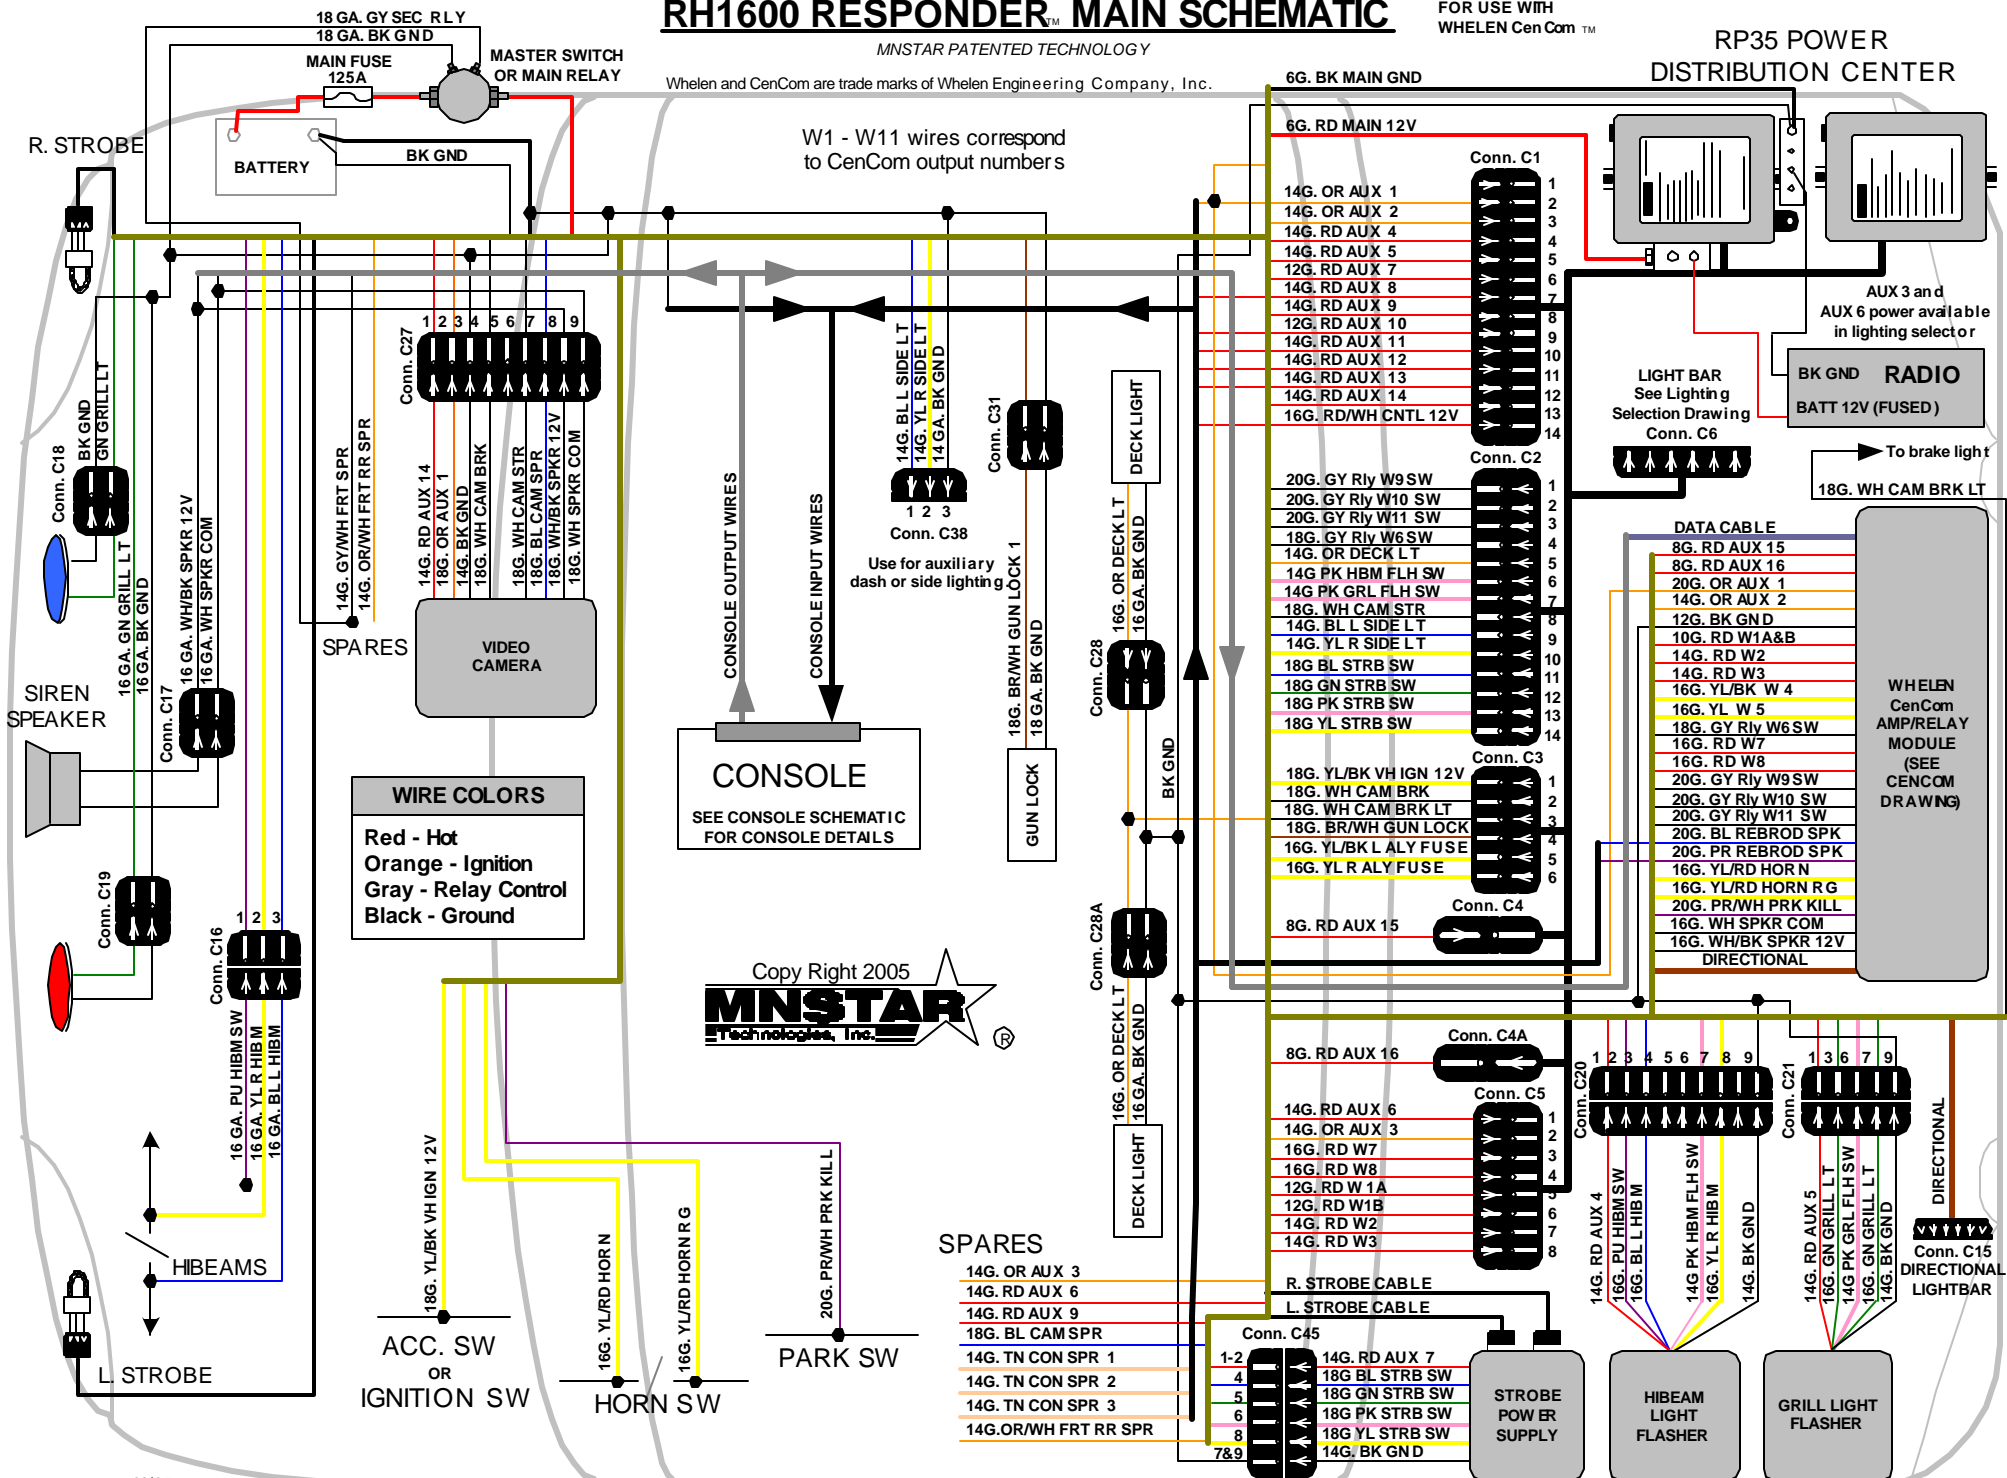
RH1600 RESPONDER™ MAIN SCHEMATIC
FOR USE WITH WHELEN CenCom ™
MNSTAR PATENTED TECHNOLOGY
Whelen and CenCom are trade marks of Whelen Engineering Company, Inc.

RP35 POWER DISTRIBUTION CENTER

18 GA. GY SEC RLY
18 GA. BK GND
MAIN FUSE 125A
MASTER SWITCH OR MAIN RELAY
R. STROBE
BATTERY
BK GND
6G. BK MAIN GND
6G. RD MAIN 12V
W1 - W11 wires correspond to CenCom output numbers

Conn. C1
14G. OR AUX 1
14G. OR AUX 2
14G. RD AUX 4
14G. RD AUX 5
12G. RD AUX 7
14G. RD AUX 8
14G. RD AUX 9
12G. RD AUX 10
14G. RD AUX 11
14G. RD AUX 12
14G. RD AUX 13
14G. RD AUX 14
16G. RD/WH CNTL 12V
1 2 3 4 5 6 7 8 9 10 11 12 13 14

AUX 3 and AUX 6 power available in lighting selector
BK GND RADIO
BATT 12V (FUSED)
LIGHT BAR See Lighting Selection Drawing Conn. C6
To brake light
18G. WH CAM BRK LT

Conn. C2
20G. GY Rly W9 SW
20G. GY Rly W10 SW
20G. GY Rly W11 SW
18G. GY Rly W6 SW
14G. OR DECK LT
14G PK HBM FLH SW
14G PK GRL FLH SW
18G. WH CAM STR
14G. BL L SIDE LT
14G. YL R SIDE LT
18G BL STRB SW
18G GN STRB SW
18G PK STRB SW
18G YL STRB SW
1 2 3 4 5 6 7 8 9 10 11 12 13 14

DATA CABLE
8G. RD AUX 15
8G. RD AUX 16
20G. OR AUX 1
14G. OR AUX 2
12G. BK GND
10G. RD W1A&B
14G. RD W2
14G. RD W3
16G. YL/BK W 4
16G. YL W 5
18G. GY Rly W6 SW
16G. RD W7
16G. RD W8
20G. GY Rly W9 SW
20G. GY Rly W10 SW
20G. GY Rly W11 SW
20G. BL REBROD SPK
20G. PR REBROD SPK
16G. YL/RD HORN
16G. YL/RD HORN RG
20G. PR/WH PRK KILL
16G. WH SPKR COM
16G. WH/BK SPKR 12V
DIRECTIONAL
WHELEN CenCom AMP/RELAY MODULE (SEE CENCOM DRAWING)

Conn. C3
18G. YL/BK VH IGN 12V
18G. WH CAM BRK
18G. WH CAM BRK LT
18G. BR/WH GUN LOCK
16G. YL/BK L ALY FUSE
16G. YL R ALY FUSE
1 2 3 4 5 6
Conn. C4
8G. RD AUX 15
1
Conn. C4A
8G. RD AUX 16
Conn. C5
14G. RD AUX 6
14G. OR AUX 3
16G. RD W7
16G. RD W8
12G. RD W 1A
12G. RD W1B
14G. RD W2
14G. RD W3
1 2 3 4 5 6 7 8
R. STROBE CABLE
L. STROBE CABLE
Conn. C45
1-2 4 5 6 8 7&9
14G. RD AUX 7
18G BL STRB SW
18G GN STRB SW
18G PK STRB SW
18G YL STRB SW
14G. BK GND
STROBE POWER SUPPLY
HIBEAM LIGHT FLASHER
GRILL LIGHT FLASHER

Conn. C20 1 2 3 4 5 6 7 8 9
14G. RD AUX 4
16G. PU HIBM SW
16G. BL L HIBM
14G PK HBM FLH SW
16G. YL R HIBM
14G. BK GND
Conn. C21 1 3 6 7 9
14G. RD AUX 5
16G. GN GRILL LT
14G PK GRL FLH SW
16G. GN GRILL LT
14G. BK GND
DIRECTIONAL
Conn. C15 DIRECTIONAL LIGHTBAR

Conn. C18
BK GND
GN GRILL LT
16 GA. GN GRILL LT
16 GA. BK GND
SIREN SPEAKER
Conn. C17
16 GA. WH/BK SPKR 12V
16 GA. WH SPKR COM
Conn. C19
Conn. C16 1 2 3
16 GA. PU HIBM SW
16 GA. YL R HIBM
16 GA. BL L HIBM
HIBEAMS
L. STROBE
14G. GY/WH FRT SPR
14G. OR/WH FRT RR SPR
SPARES
Conn. C27 1 2 3 4 5 6 7 8 9
14G. RD AUX 14
18G. OR AUX 1
14G. BK GND
18G. WH CAM BRK
18G. WH CAM STR
18G. BL CAM SPR
18G. WH/BK SPKR 12V
18G. WH SPKR COM
VIDEO CAMERA
WIRE COLORS
Red - Hot
Orange - Ignition
Gray - Relay Control
Black - Ground
CONSOLE OUTPUT WIRES
CONSOLE INPUT WIRES
CONSOLE
SEE CONSOLE SCHEMATIC FOR CONSOLE DETAILS
14G. BL L SIDE LT
14G. YL R SIDE LT
14 GA. BK GND
1 2 3
Conn. C38
Use for auxiliary dash or side lighting
Conn. C31
18G. BR/WH GUN LOCK 1
18 GA. BK GND
GUN LOCK
DECK LIGHT
16G. OR DECK LT
16 GA. BK GND
Conn. C28
BK GND
Conn. C28A
16G. OR DECK LT
16 GA. BK GND
DECK LIGHT
Copy Right 2005
MNSTAR Technologies, Inc. ®
18G. YL/BK VH IGN 12V
ACC. SW OR IGNITION SW
16G. YL/RD HORN
16G. YL/RD HORN RG
HORN SW
20G. PR/WH PRK KILL
PARK SW
SPARES
14G. OR AUX 3
14G. RD AUX 6
14G. RD AUX 9
18G. BL CAM SPR
14G. TN CON SPR 1
14G. TN CON SPR 2
14G. TN CON SPR 3
14G.OR/WH FRT RR SPR